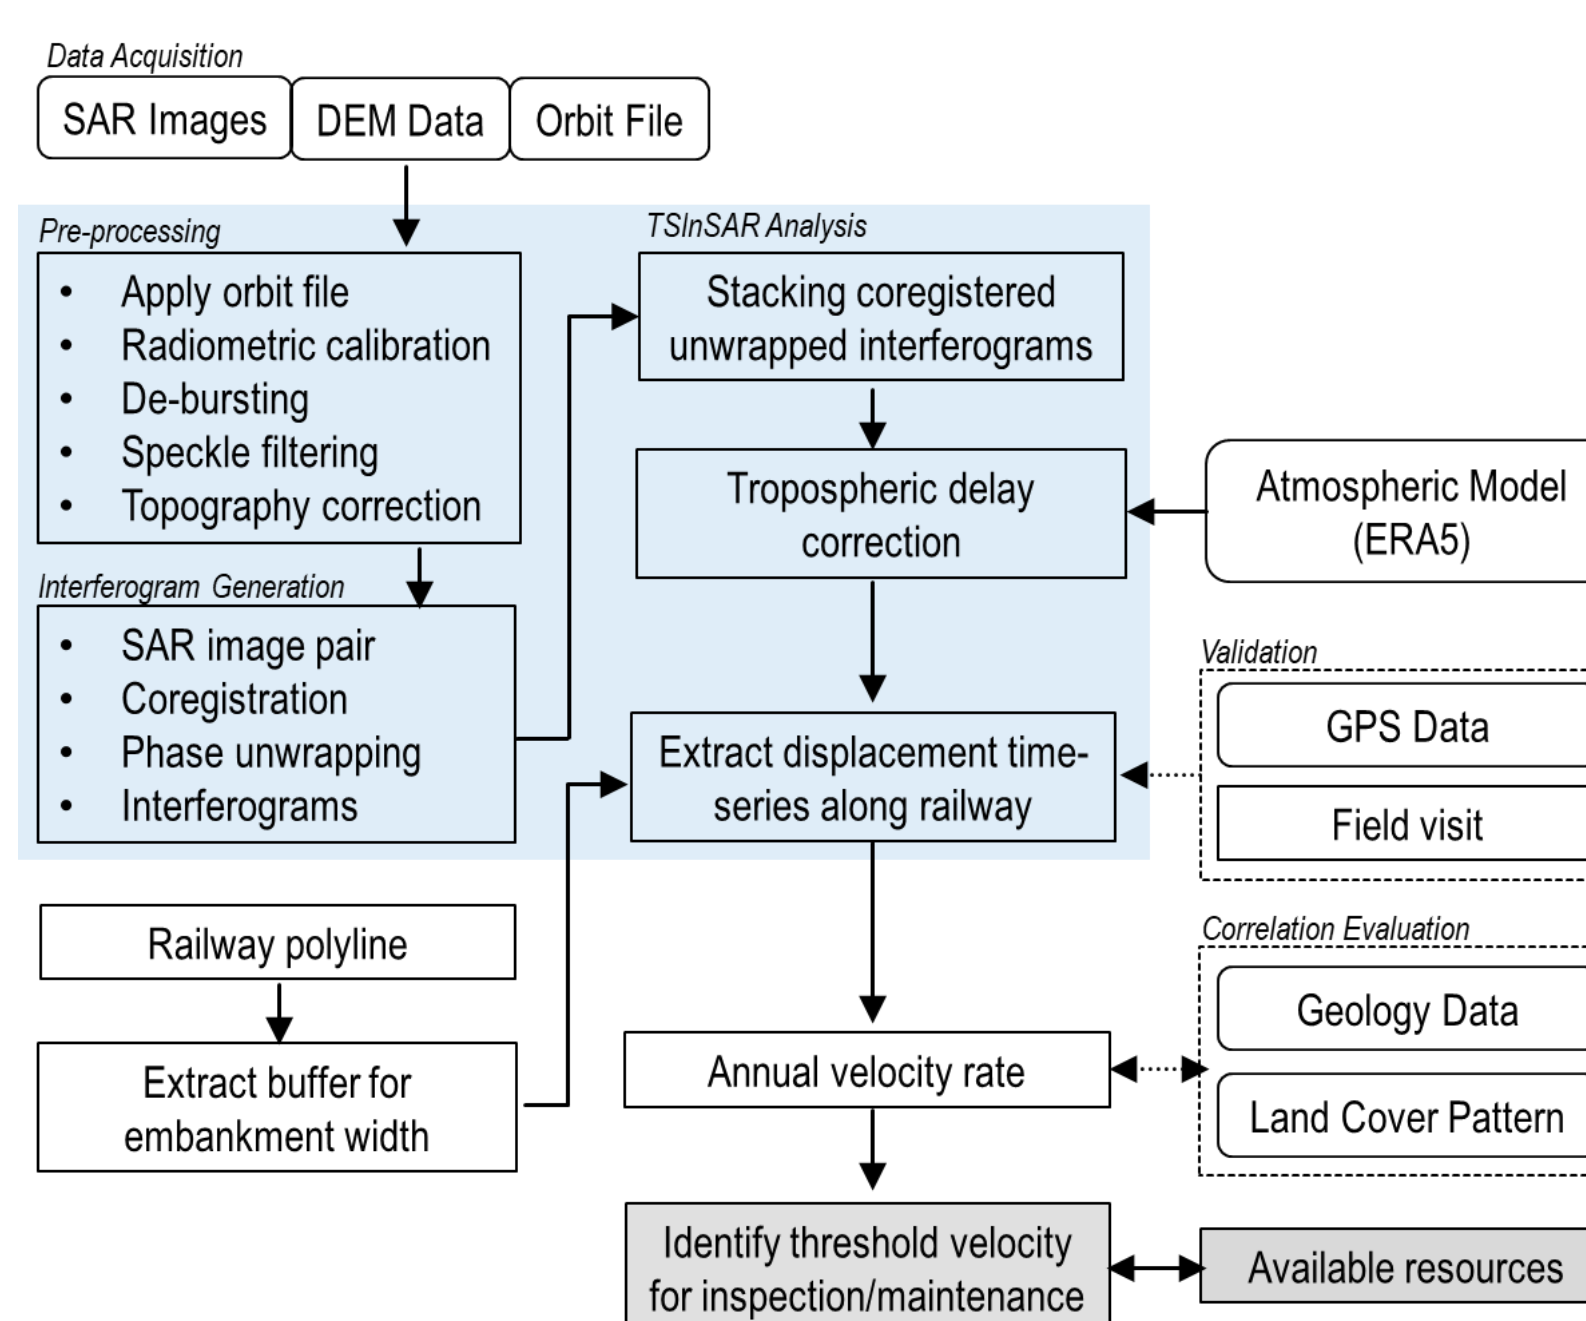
Data Acquisition

SAR Images

DEM Data

Orbit File

Pre-processing

- Apply orbit file
- Radiometric calibration
- De-bursting
- Speckle filtering
- Topography correction

Interferogram Generation

- SAR image pair
- Coregistration
- Phase unwrapping
- Interferograms

TSInSAR Analysis

Stacking coregistered unwrapped interferograms

Tropospheric delay correction

Atmospheric Model (ERA5)

Extract displacement time-series along railway

Validation

GPS Data

Field visit

Railway polyline

Extract buffer for embankment width

Annual velocity rate

Correlation Evaluation

Geology Data

Land Cover Pattern

Identify threshold velocity for inspection/maintenance

Available resources